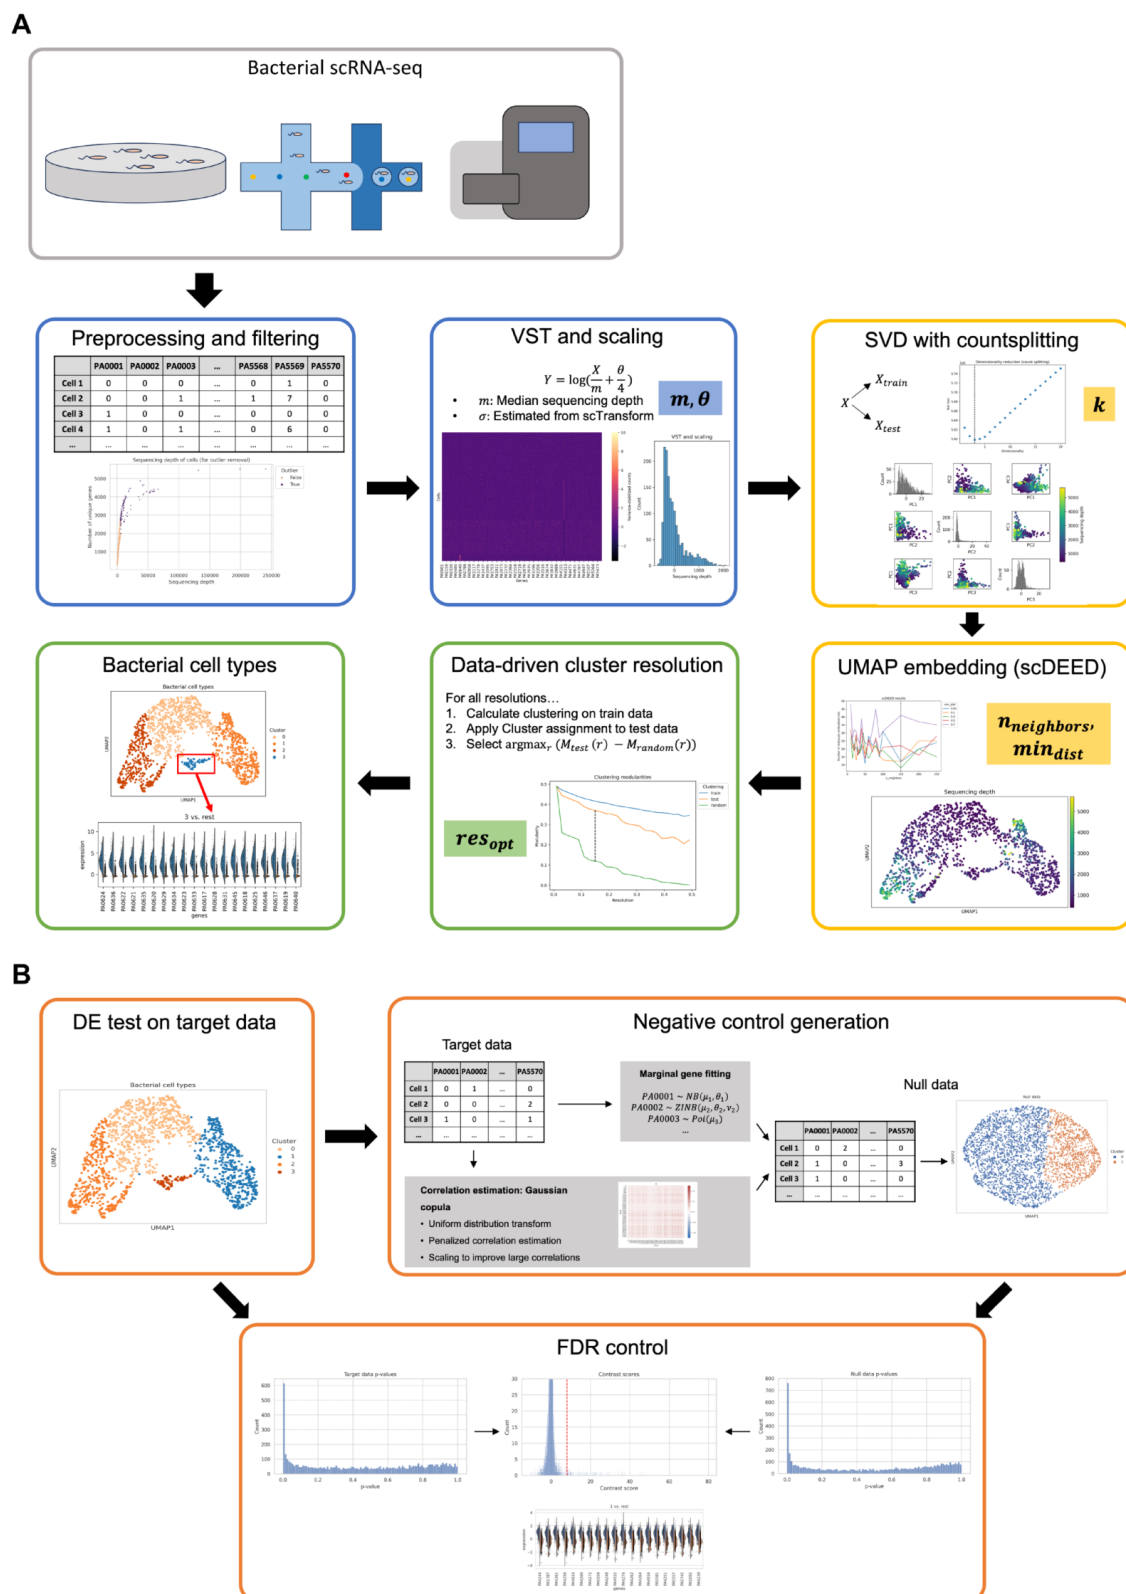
A

Bacterial scRNA-seq

Preprocessing and filtering

| | PA0001 | PA0002 | PA0003 | ... | PA5568 | PA5569 | PA5570 |
|---|---|---|---|---|---|---|---|
| Cell 1 | 0 | 0 | 0 | ... | 0 | 1 | 0 |
| Cell 2 | 0 | 0 | 1 | ... | 1 | 7 | 0 |
| Cell 3 | 1 | 0 | 0 | ... | 0 | 0 | 0 |
| Cell 4 | 1 | 0 | 1 | ... | 0 | 6 | 0 |
| ... | ... | ... | ... | ... | ... | ... | ... |

Sequencing depth of cells (for outlier removal)

Outlier False True

Number of unique genes

Sequencing depth

VST and scaling

$Y = \log(\frac{X}{m} + \frac{\theta}{4})$

• $m$: Median sequencing depth

• $\sigma$: Estimated from scTransform

$m, \theta$

VST and scaling

Sequencing depth

SVD with countsplitting

$X$ $X_{train}$ $X_{test}$

$k$

UMAP embedding (scDEED)

$n_{neighbors}, min_{dist}$

Sequencing depth

UMAP1 UMAP2

Data-driven cluster resolution

For all resolutions…

1. Calculate clustering on train data

2. Apply Cluster assignment to test data

3. Select $\text{argmax}_r (M_{test}(r) - M_{random}(r))$

$res_{opt}$

Clustering modularities

Clustering train test random

Resolution

Bacterial cell types

Bacterial cell types

Cluster 0 1 2 3

UMAP1 UMAP2

3 vs. rest

expression

genes

B

DE test on target data

Bacterial cell types

Cluster 0 1 2 3

UMAP1 UMAP2

Negative control generation

Target data

| | PA0001 | PA0002 | ... | PA5570 |
|---|---|---|---|---|
| Cell 1 | 0 | 1 | ... | 0 |
| Cell 2 | 0 | 0 | ... | 2 |
| Cell 3 | 1 | 0 | ... | 1 |
| ... | ... | ... | ... | ... |

Marginal gene fitting

$PA0001 \sim NB(\mu_1, \theta_1)$

$PA0002 \sim ZINB(\mu_2, \theta_2, \nu_2)$

$PA0003 \sim Poi(\mu_3)$

...

Correlation estimation: Gaussian copula

• Uniform distribution transform

• Penalized correlation estimation

• Scaling to improve large correlations

Null data

| | PA0001 | PA0002 | ... | PA5570 |
|---|---|---|---|---|
| Cell 1 | 0 | 2 | ... | 0 |
| Cell 2 | 1 | 0 | ... | 3 |
| Cell 3 | 1 | 0 | ... | 0 |
| ... | ... | ... | ... | ... |

Null data

FDR control

Target data p-values

Count

p-value

Contrast scores

Contrast score

Null data p-values

1 vs. rest

genes